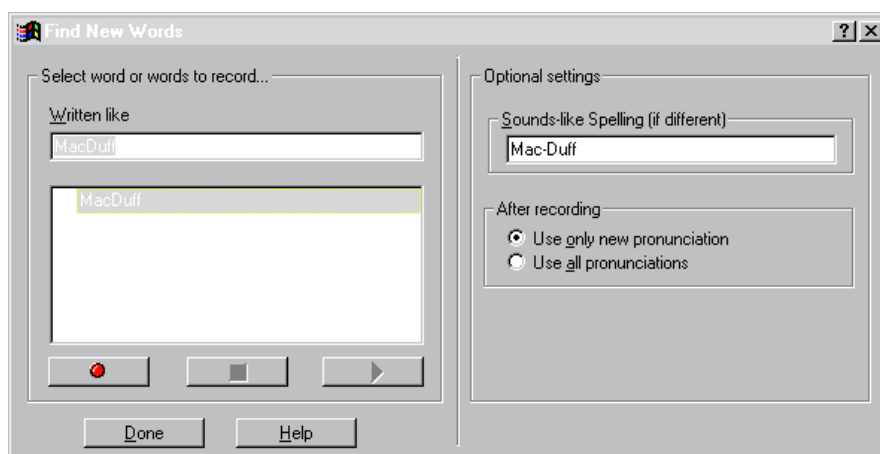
Find New Words

?

Select word or words to record...

Written like

MacDuff

MacDuff

Done

Help

Optional settings

Sounds-like Spelling (if different)

Mac-Duff

After recording

Use only new pronunciation

Use all pronunciations